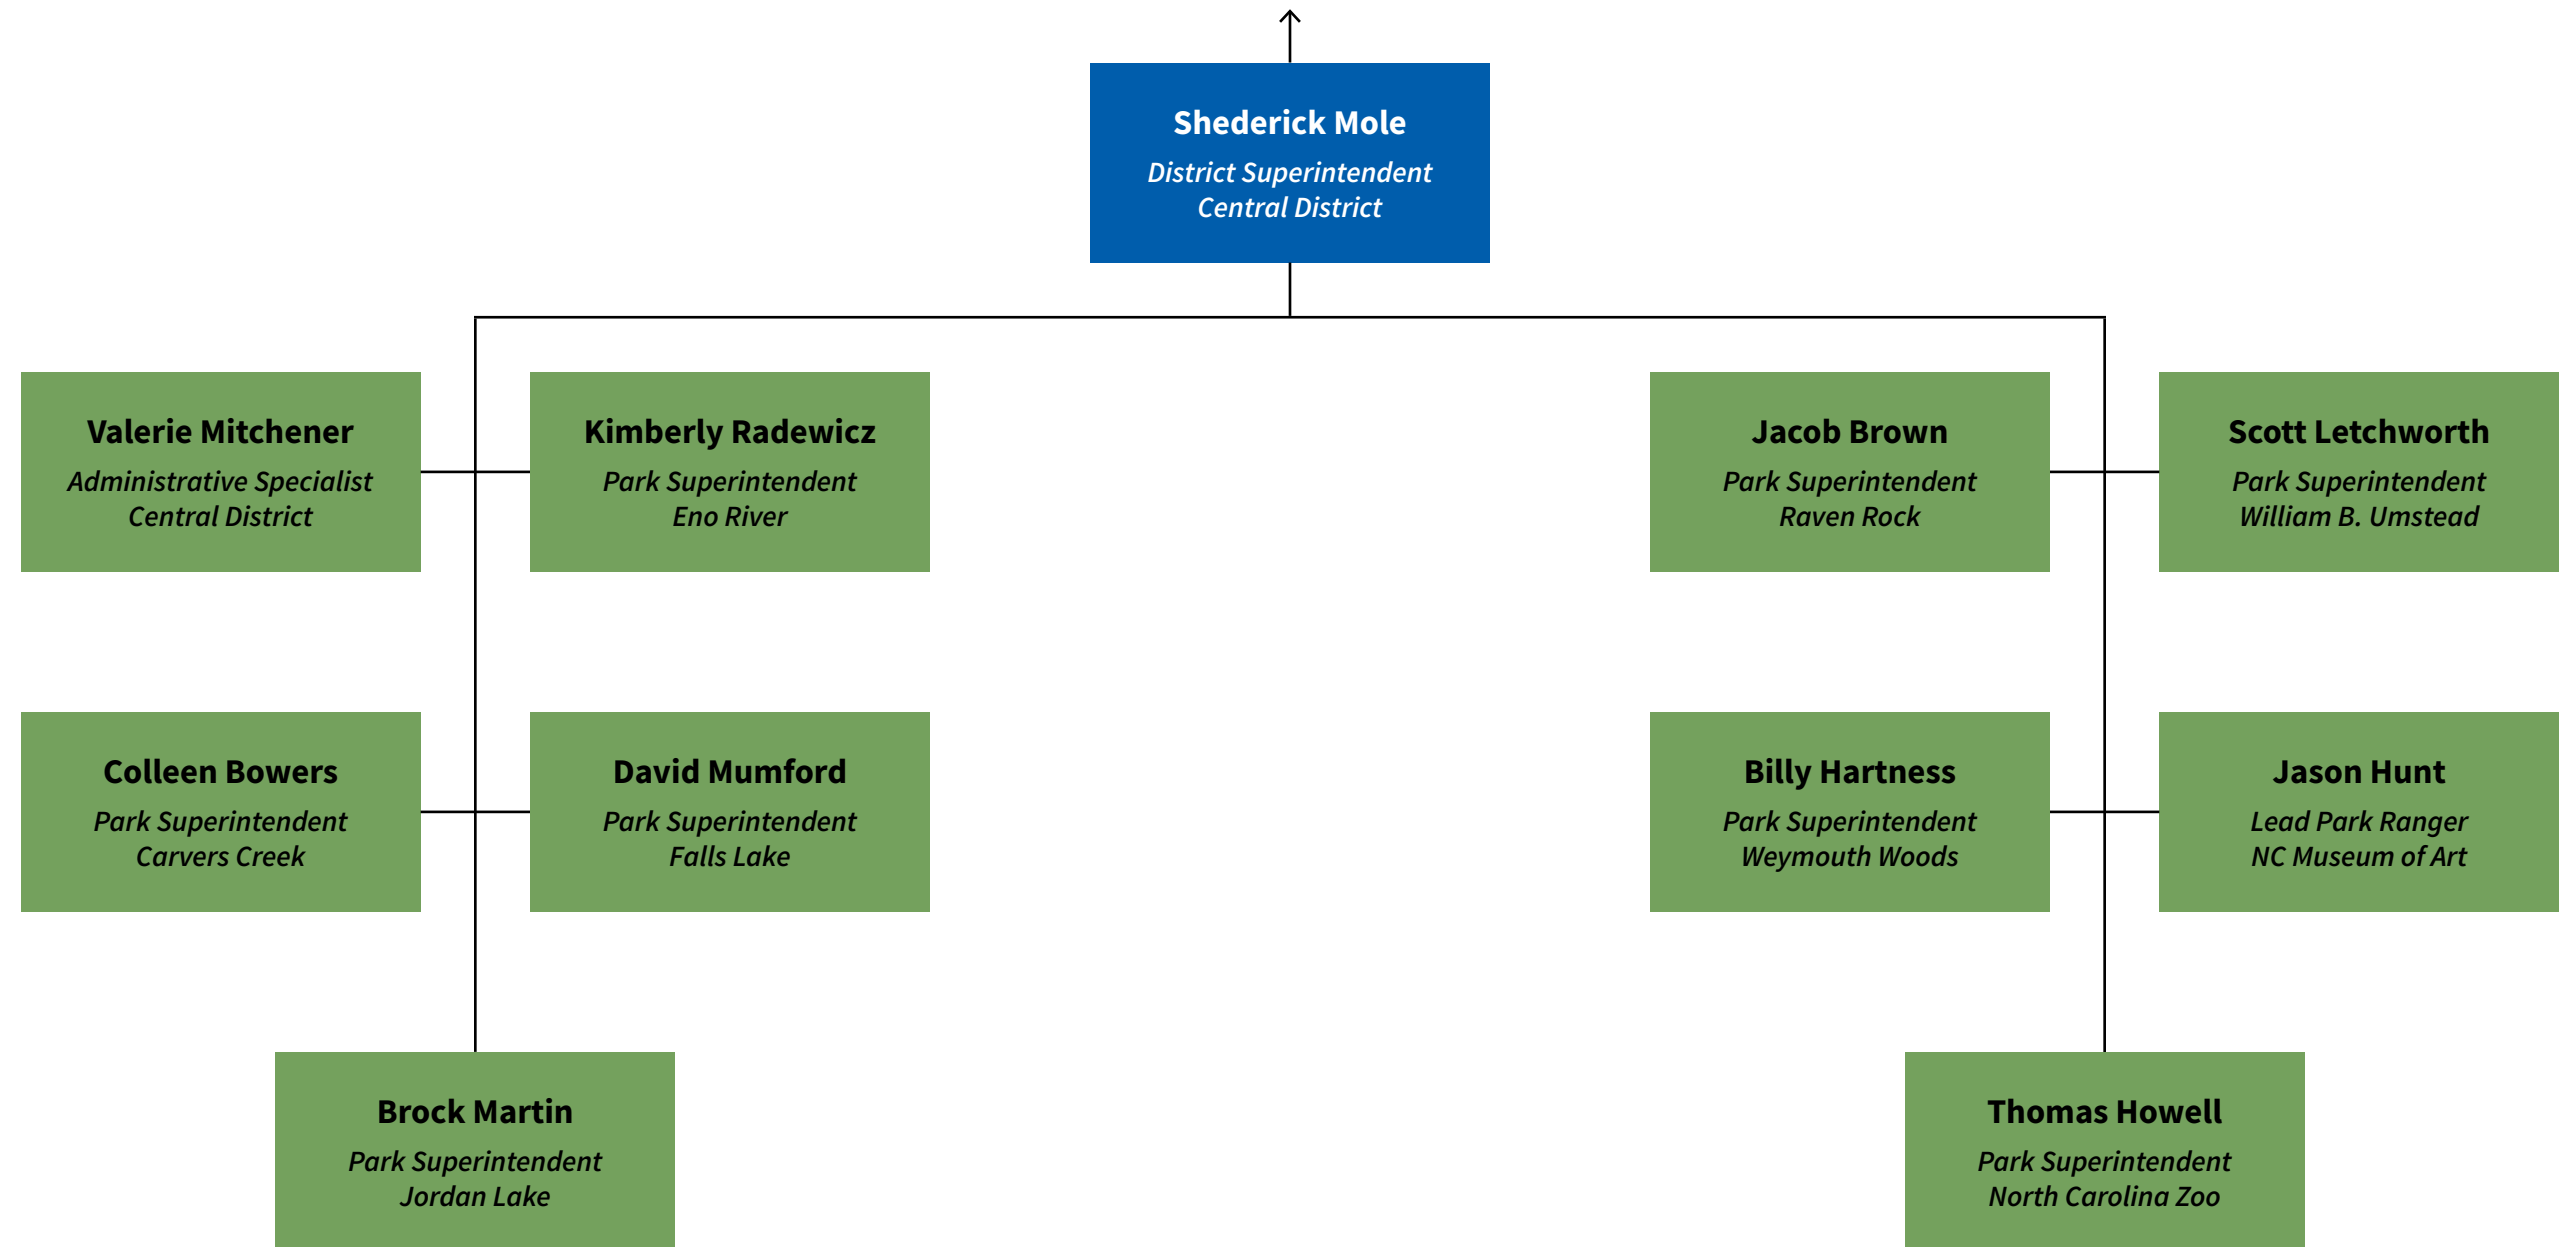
Shederick Mole
District Superintendent
Central District

Valerie Mitchener
Administrative Specialist
Central District

Kimberly Radewicz
Park Superintendent
Eno River

Jacob Brown
Park Superintendent
Raven Rock

Scott Letchworth
Park Superintendent
William B. Umstead

Colleen Bowers
Park Superintendent
Carvers Creek

David Mumford
Park Superintendent
Falls Lake

Billy Hartness
Park Superintendent
Weymouth Woods

Jason Hunt
Lead Park Ranger
NC Museum of Art

Brock Martin
Park Superintendent
Jordan Lake

Thomas Howell
Park Superintendent
North Carolina Zoo